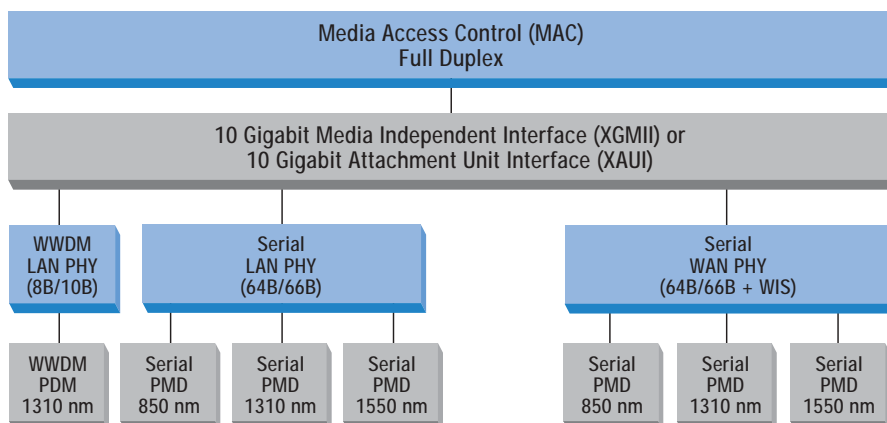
Media Access Control (MAC)
Full Duplex

10 Gigabit Media Independent Interface (XGMII) or
10 Gigabit Attachment Unit Interface (XAUI)

WWDM
LAN PHY
(8B/10B)

Serial
LAN PHY
(64B/66B)

Serial
WAN PHY
(64B/66B + WIS)

WWDM
PDM
1310 nm

Serial
PMD
850 nm

Serial
PMD
1310 nm

Serial
PMD
1550 nm

Serial
PMD
850 nm

Serial
PMD
1310 nm

Serial
PMD
1550 nm